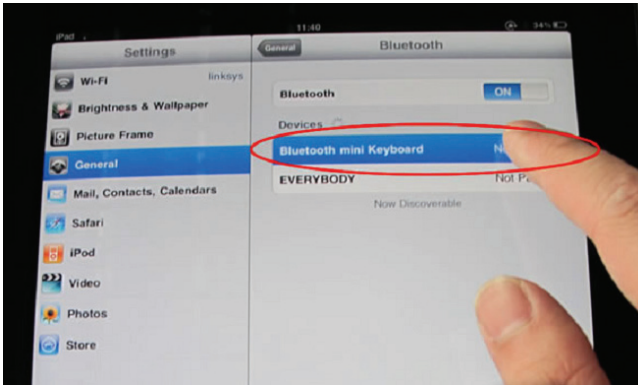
iPad
11:40
34%
Settings
Wi-Fi linksys
Brightness & Wallpaper
Picture Frame
General
Mail, Contacts, Calendars
Safari
iPod
Video
Photos
Store
General
Bluetooth
Bluetooth ON
Devices
Bluetooth mini Keyboard N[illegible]
EVERYBODY Not P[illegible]
Now Discoverable